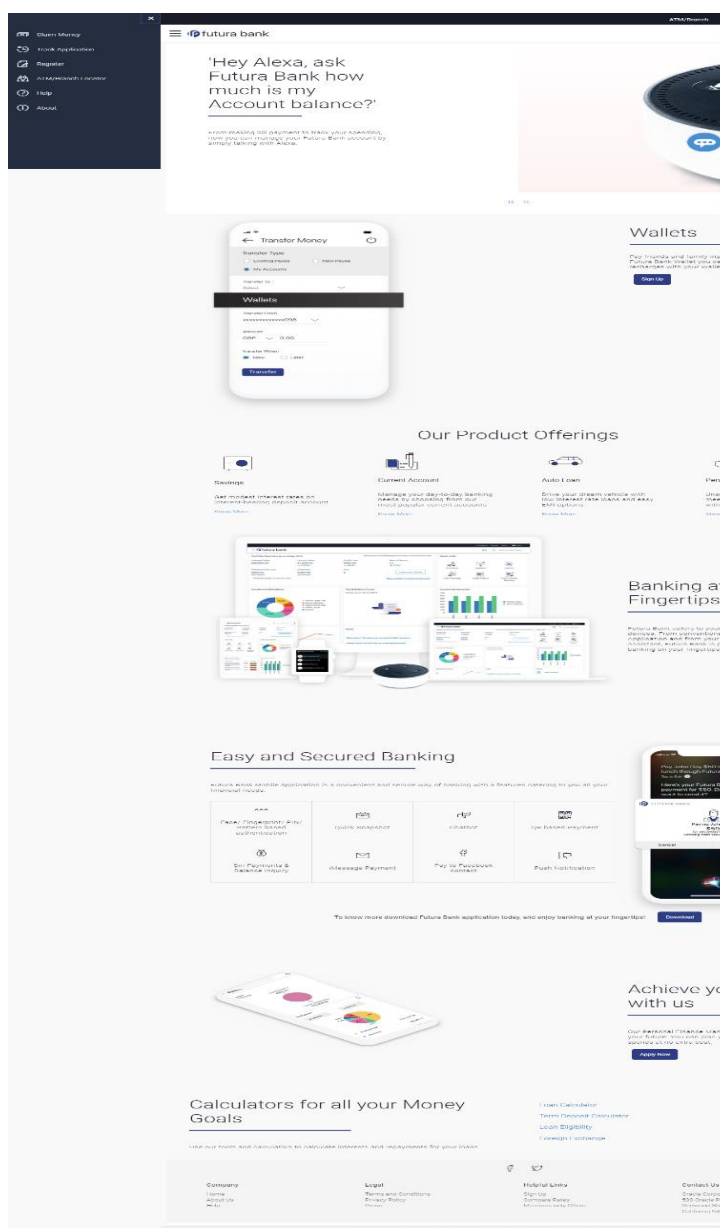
Open Money
Track Application
Register
ATM/Branch Locator
Help
About

futura bank

ATM/Branch

'Hey Alexa, ask Futura Bank how much is my Account balance?'

From making bill payment to track your spending, now you can manage your Futura Bank account by simply talking with Alexa.

Transfer Money
Transfer Type
Existing Payee
New Payee
My Accounts
Transfer to
Select
Wallets
Transfer From
xxxxxxxxxxxx0095
Amount
GBP 0.00
Transfer When
Now Later
Transfer

Wallets

Pay friends and family m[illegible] Futura Bank Wallet you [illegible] exchanges with your walle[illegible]

Sign Up

Our Product Offerings

Savings
Get modest interest rates on interest-bearing deposit Account
Know More

Current Account
Manage your day-to-day banking needs by choosing from our most popular current accounts
Know More

Auto Loan
Drive your dream vehicle with low interest rate loans and easy EMI options
Know More

Per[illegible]

Banking at Fingertips

Futura Bank caters to you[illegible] device. From convenien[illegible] application and from you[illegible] assistant, Futura Bank is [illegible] banking on your fingertips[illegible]

Easy and Secured Banking

Futura Bank Mobile Application is a convenient and secure way of banking with a features catering to you at your fingertips.

| Face/ Fingerprint/ Pin/ Pattern based authentication | Quick snapshot | Chatbot | QR based Payment |
|---|---|---|---|
| Siri Payments & Balance Inquiry | iMessage Payment | Pay to Facebook contact | Push Notification |

To know more download Futura Bank application today, and enjoy banking at your fingertips!
Download

Achieve yo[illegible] with us

Our Personal Finance Ma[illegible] your future. You can plan y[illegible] spends with ease.

Apply Now

Calculators for all your Money Goals

Use our tools and calculators to calculate interests and repayments for your loans.

Loan Calculator
Term Deposit Calculator
Loan Eligibility
Foreign Exchange

Company
Home
About Us
Help

Legal
Terms and Conditions
Privacy Policy
Terms

Helpful Links
Sign Up
Compare Rates
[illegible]

Contact Us
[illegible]